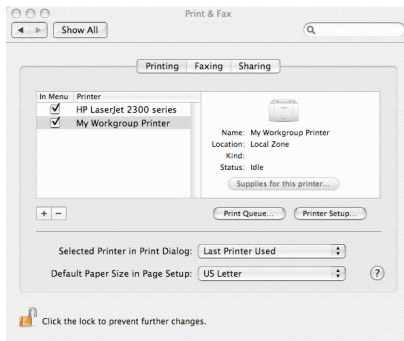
Print & Fax

Show All

Printing | Faxing | Sharing

| In Menu | Printer |
|---|---|
| ✓ | HP LaserJet 2300 series |
| ✓ | My Workgroup Printer |

Name: My Workgroup Printer
Location: Local Zone
Kind:
Status: Idle

Supplies for this printer...

+ −

Print Queue... Printer Setup...

Selected Printer in Print Dialog: Last Printer Used

Default Paper Size in Page Setup: US Letter

?

Click the lock to prevent further changes.